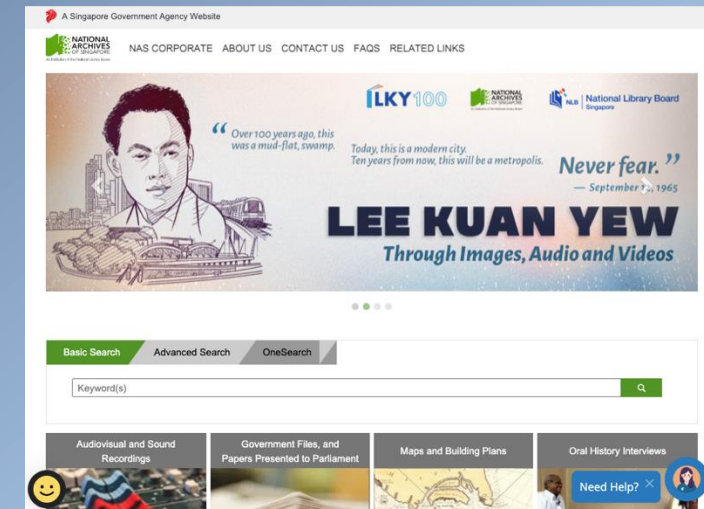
A Singapore Government Agency Website

NATIONAL ARCHIVES OF SINGAPORE

NAS CORPORATE ABOUT US CONTACT US FAQS RELATED LINKS

LKY100

NATIONAL ARCHIVES OF SINGAPORE

NLB National Library Board Singapore

“ Over 100 years ago, this was a mud-flat, swamp. Today, this is a modern city. Ten years from now, this will be a metropolis. Never fear. ”

— September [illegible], 1965

LEE KUAN YEW

Through Images, Audio and Videos

Basic Search Advanced Search OneSearch

Keyword(s)

Audiovisual and Sound Recordings

Government Files, and Papers Presented to Parliament

Maps and Building Plans

Oral History Interviews

Need Help? ×